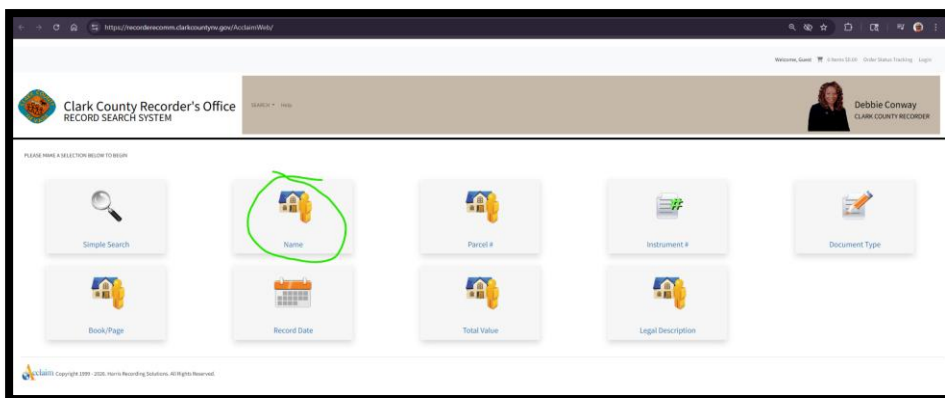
https://recorderecomm.clarkcountynv.gov/AcclaimWeb/

Welcome, Guest 0 items $0.00 Order Status Tracking Login

Clark County Recorder's Office
RECORD SEARCH SYSTEM

SEARCH ▾ HELP

Debbie Conway
CLARK COUNTY RECORDER

PLEASE MAKE A SELECTION BELOW TO BEGIN

Simple Search

Name

Parcel #

Instrument #

Document Type

Book/Page

Record Date

Total Value

Legal Description

Acclaim Copyright 1999 - 2020. Harris Recording Solutions. All Rights Reserved.